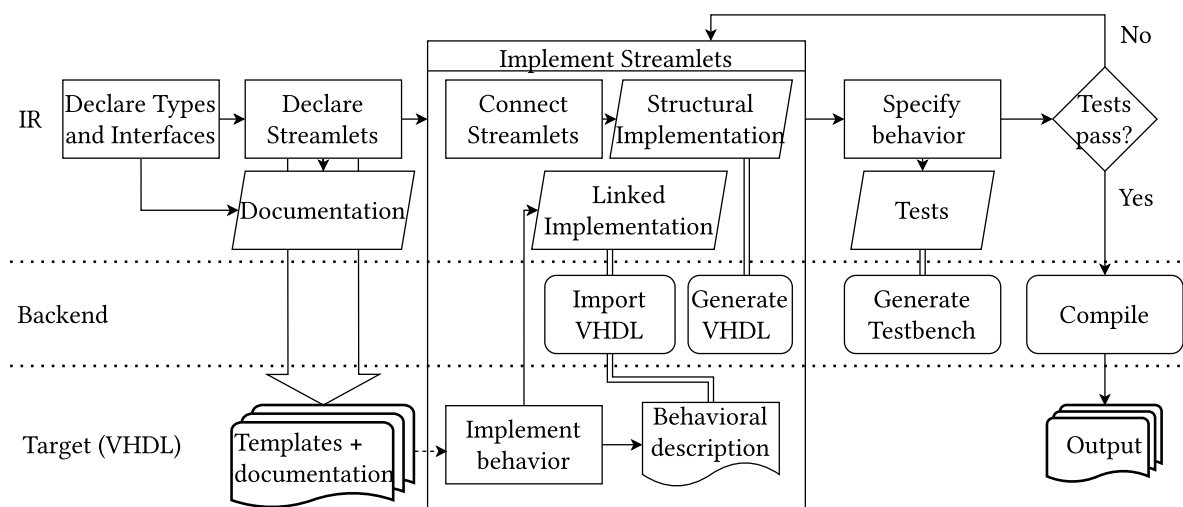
IR

Backend

Target (VHDL)

Declare Types and Interfaces

Declare Streamlets

Documentation

Templates + documentation

Implement Streamlets

Connect Streamlets

Structural Implementation

Linked Implementation

Import VHDL

Generate VHDL

Implement behavior

Behavioral description

Specify behavior

Tests

Generate Testbench

Tests pass?

No

Yes

Compile

Output